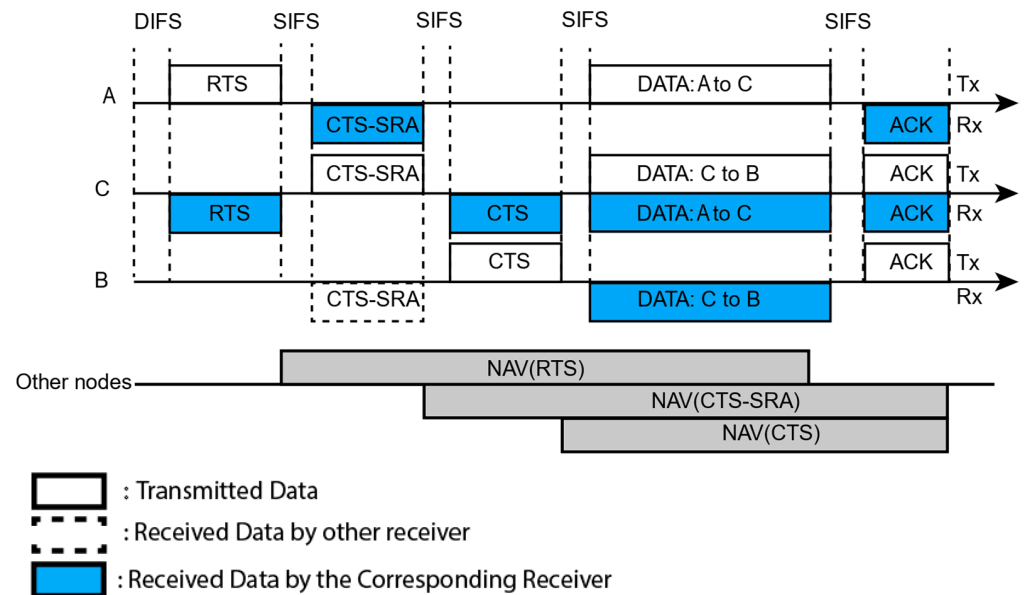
DIFS SIFS SIFS SIFS SIFS

A
RTS
DATA: A to C
Tx
CTS-SRA
ACK
Rx

C
CTS-SRA
DATA: C to B
ACK
Tx
RTS
CTS
DATA: A to C
ACK
Rx

B
CTS
ACK
Tx
CTS-SRA
DATA: C to B
Rx

Other nodes
NAV(RTS)
NAV(CTS-SRA)
NAV(CTS)

: Transmitted Data
: Received Data by other receiver
: Received Data by the Corresponding Receiver